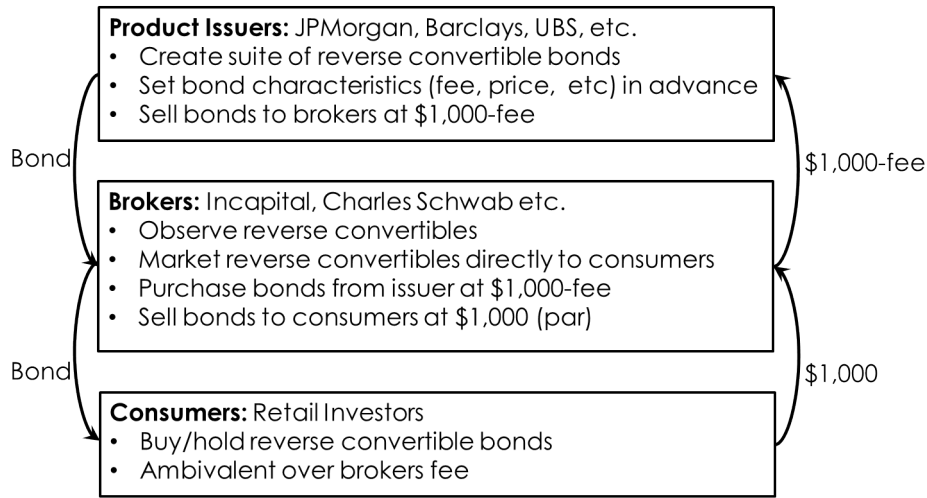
**Product Issuers:** JPMorgan, Barclays, UBS, etc.
- Create suite of reverse convertible bonds
- Set bond characteristics (fee, price, etc) in advance
- Sell bonds to brokers at \$1,000-fee

Bond

\$1,000-fee

**Brokers:** Incapital, Charles Schwab etc.
- Observe reverse convertibles
- Market reverse convertibles directly to consumers
- Purchase bonds from issuer at \$1,000-fee
- Sell bonds to consumers at \$1,000 (par)

Bond

\$1,000

**Consumers:** Retail Investors
- Buy/hold reverse convertible bonds
- Ambivalent over brokers fee